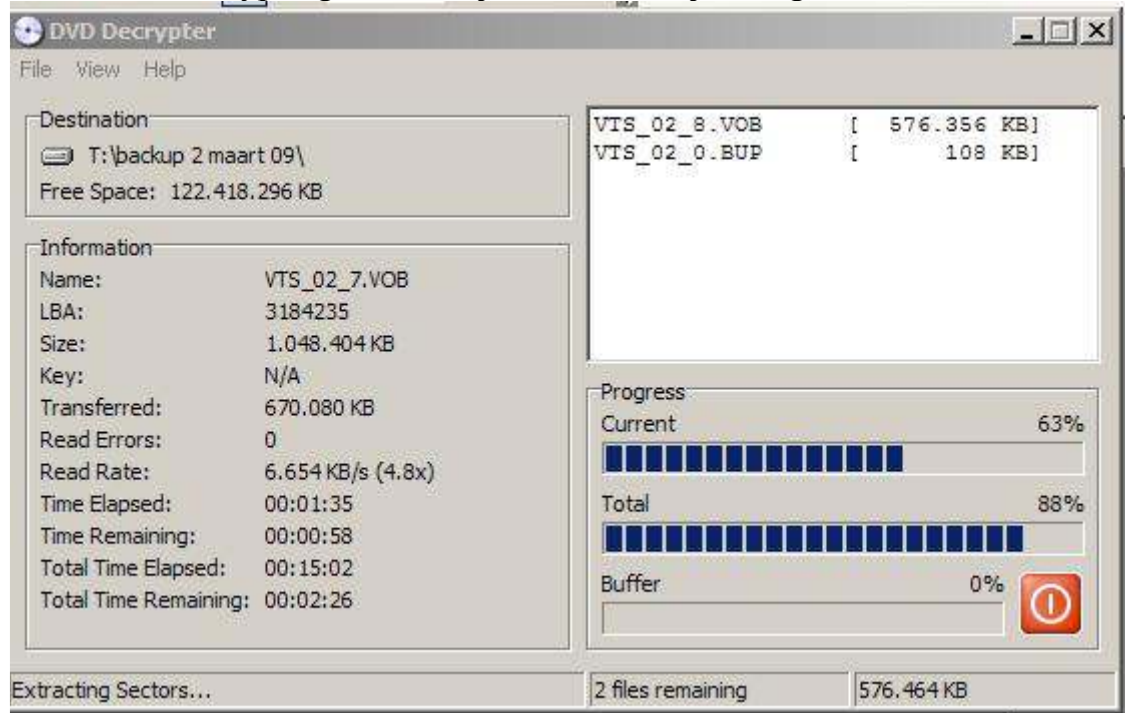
DVD Decrypter

File View Help

Destination

T:\backup 2 maart 09\

Free Space: 122.418.296 KB

Information

| | |
|---|---|
| Name: | VTS_02_7.VOB |
| LBA: | 3184235 |
| Size: | 1.048.404 KB |
| Key: | N/A |
| Transferred: | 670.080 KB |
| Read Errors: | 0 |
| Read Rate: | 6.654 KB/s (4.8x) |
| Time Elapsed: | 00:01:35 |
| Time Remaining: | 00:00:58 |
| Total Time Elapsed: | 00:15:02 |
| Total Time Remaining: | 00:02:26 |

VTS_02_8.VOB [ 576.356 KB]
VTS_02_0.BUP [ 108 KB]

Progress

Current 63%

Total 88%

Buffer 0%

Extracting Sectors...

2 files remaining

576.464 KB